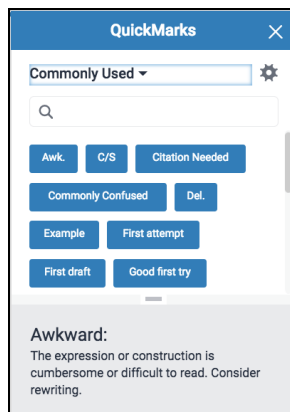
QuickMarks

Commonly Used

Awk.
C/S
Citation Needed
Commonly Confused
Del.
Example
First attempt
First draft
Good first try

Awkward:
The expression or construction is cumbersome or difficult to read. Consider rewriting.